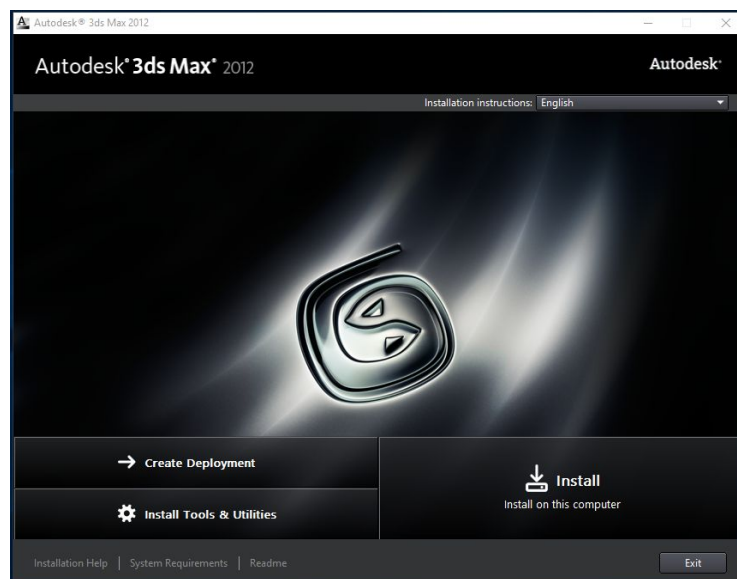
Autodesk® 3ds Max 2012

Autodesk® 3ds Max® 2012

Autodesk®

Installation instructions: English

Create Deployment

Install Tools & Utilities

Install

Install on this computer

Installation Help | System Requirements | Readme

Exit